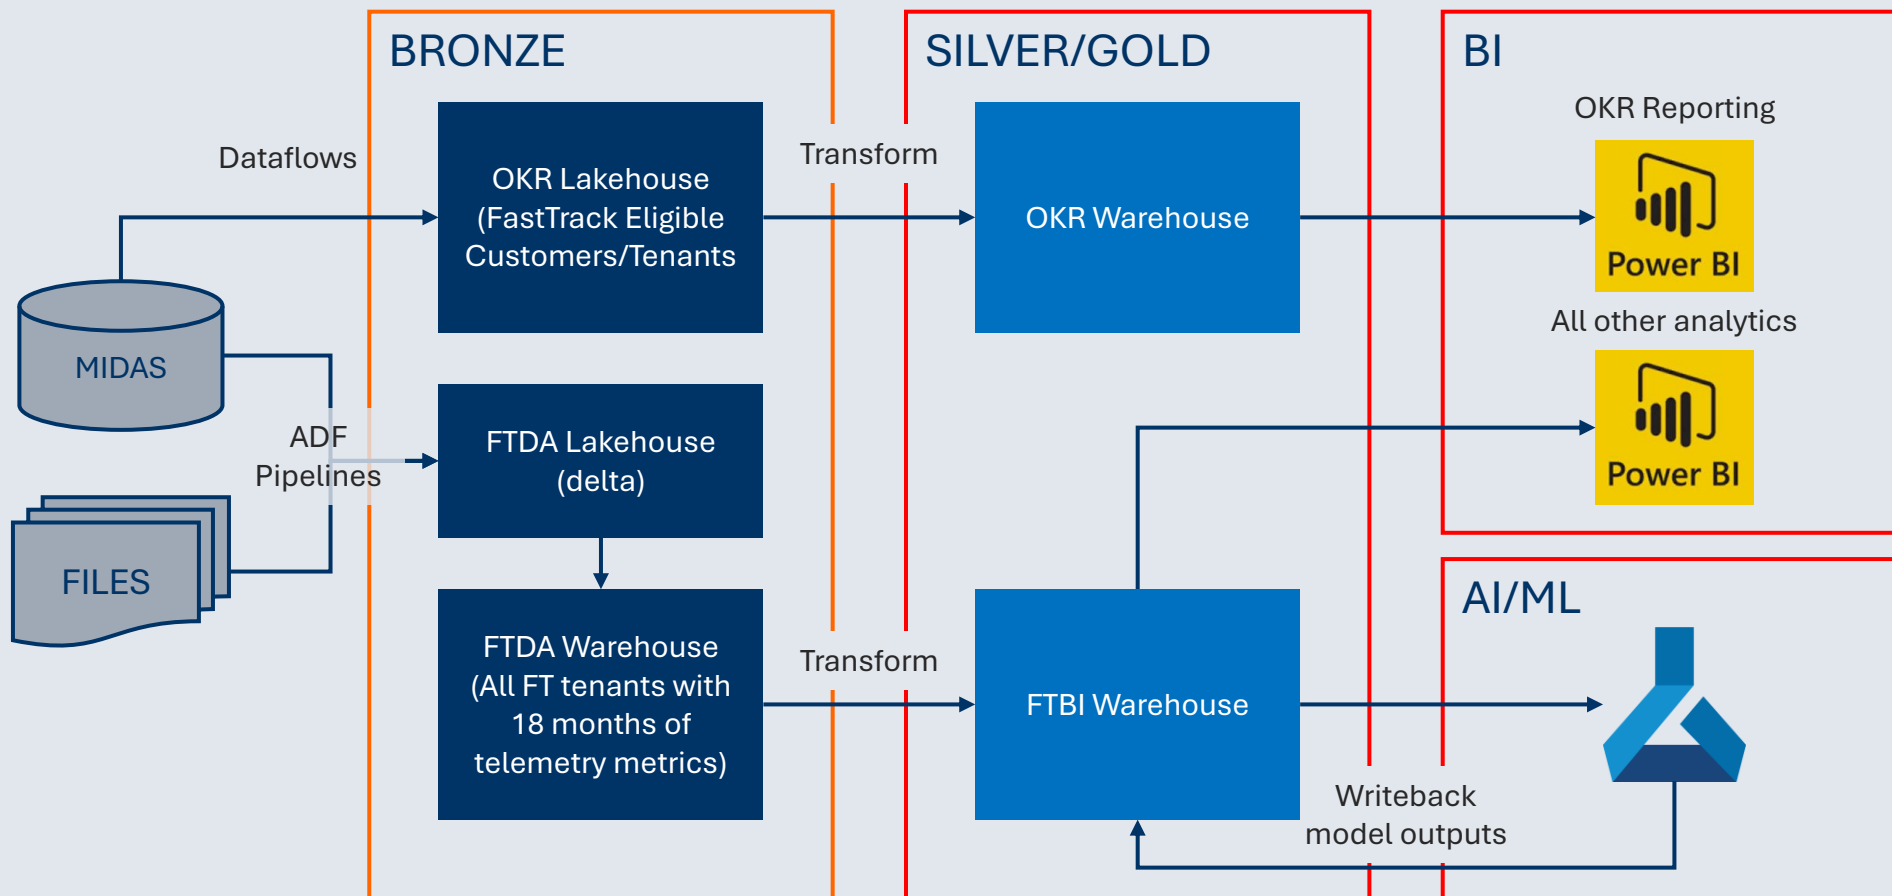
BRONZE

SILVER/GOLD

BI

Dataflows

OKR Lakehouse (FastTrack Eligible Customers/Tenants

Transform

OKR Warehouse

OKR Reporting

Power BI

All other analytics

Power BI

MIDAS

ADF Pipelines

FTDA Lakehouse (delta)

FILES

FTDA Warehouse (All FT tenants with 18 months of telemetry metrics)

Transform

FTBI Warehouse

AI/ML

Writeback model outputs